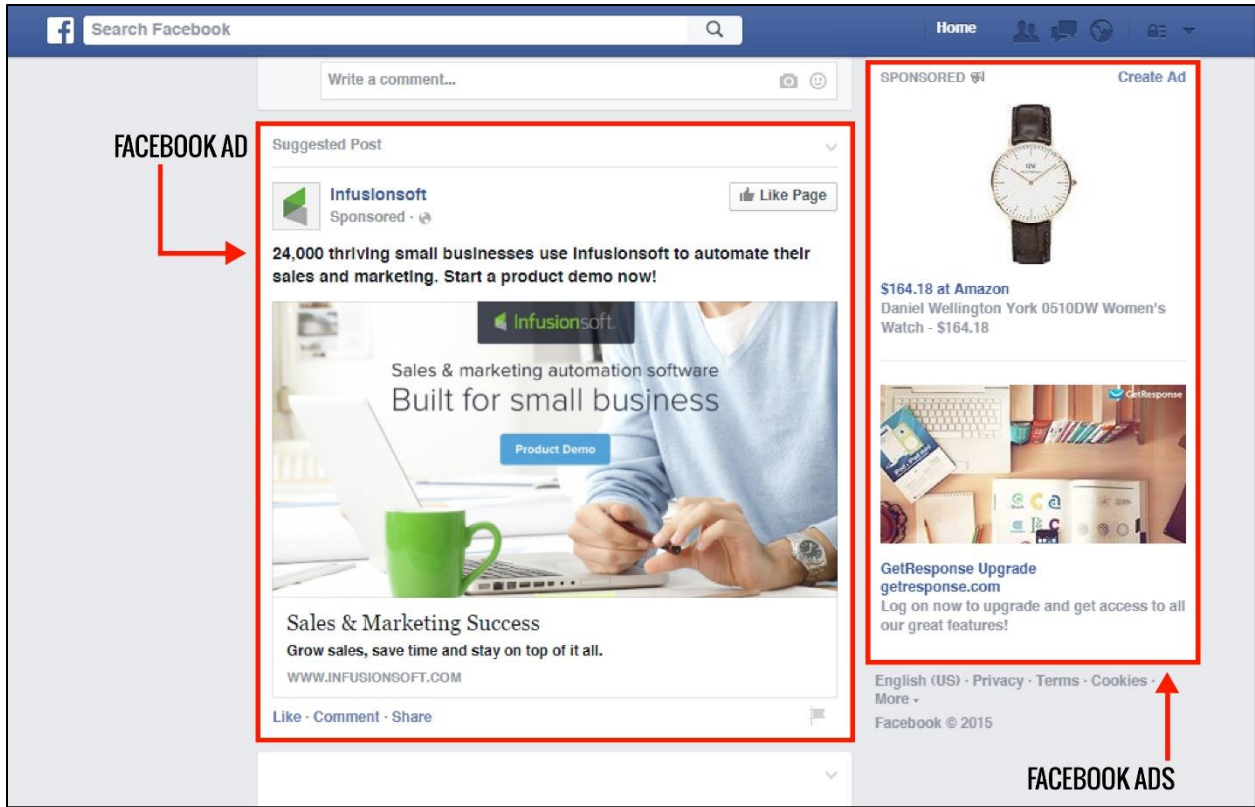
Search Facebook

Home

Write a comment...

FACEBOOK AD

Suggested Post

Infusionsoft
Sponsored ·

Like Page

24,000 thriving small businesses use Infusionsoft to automate their sales and marketing. Start a product demo now!

Infusionsoft

Sales & marketing automation software
Built for small business

Product Demo

Sales & Marketing Success
Grow sales, save time and stay on top of it all.
WWW.INFUSIONSOFT.COM

Like · Comment · Share

SPONSORED

Create Ad

$164.18 at Amazon
Daniel Wellington York 0510DW Women's Watch - $164.18

GetResponse

GetResponse Upgrade
getresponse.com
Log on now to upgrade and get access to all our great features!

English (US) · Privacy · Terms · Cookies · More
Facebook © 2015

FACEBOOK ADS